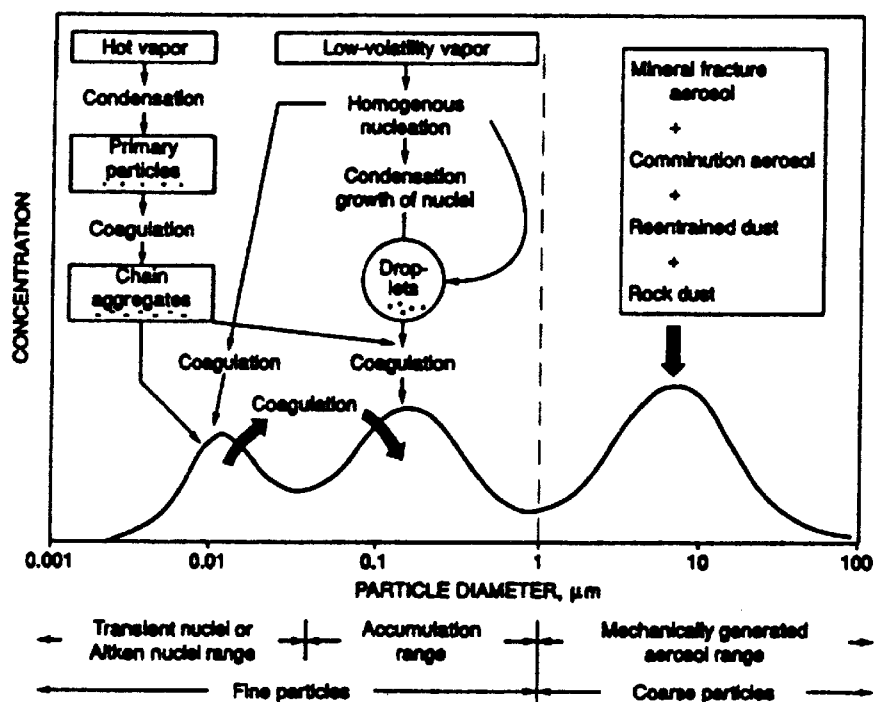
Hot vapor

Condensation

Primary particles

Coagulation

Chain aggregates

Low-volatility vapor

Homogenous nucleation

Condensation growth of nuclei

Drop-lets

Mineral fracture aerosol

+

Comminution aerosol

+

Reentrained dust

+

Rock dust

CONCENTRATION

Coagulation

Coagulation

Coagulation

0.001

0.01

0.1

1

10

100

PARTICLE DIAMETER, $\mu m$

Transient nuclei or Aitken nuclei range

Accumulation range

Mechanically generated aerosol range

Fine particles

Coarse particles